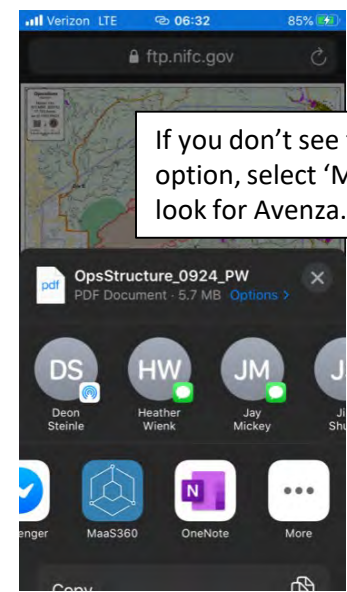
Verizon LTE 06:32 85%

ftp.nifc.gov

If you don't see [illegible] option, select 'M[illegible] look for Avenza.

pdf OpsStructure_0924_PW
PDF Document · 5.7 MB Options >

DS Deon Steinle
HW Heather Wienk
JM Jay Mickey
J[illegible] Ji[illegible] Shu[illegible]

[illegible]enger
MaaS360
OneNote
More

Copy